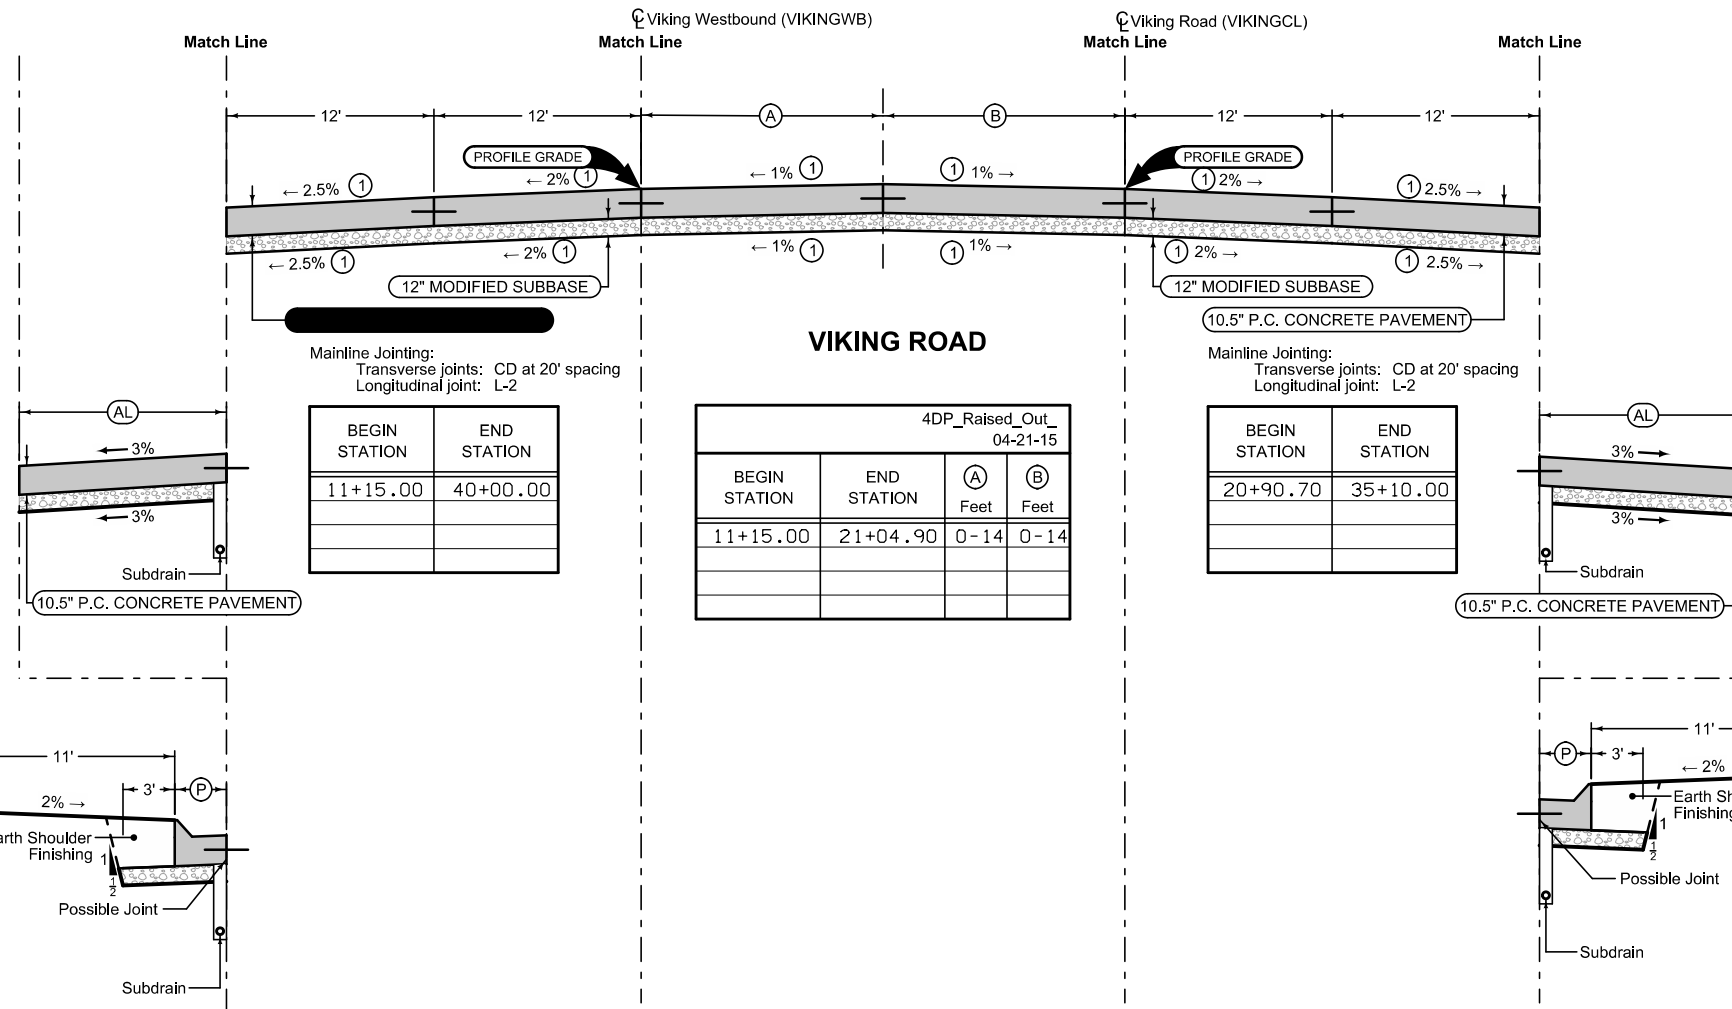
Match Line

℄ Viking Westbound (VIKINGWB)
Match Line

℄ Viking Road (VIKINGCL)
Match Line

Match Line

12'
12'
A
B
12'
12'

PROFILE GRADE
← 2.5% 1
← 2% 1
← 1% 1
1 1% →
PROFILE GRADE
1 2% →
1 2.5% →

← 2.5% 1
← 2% 1
← 1% 1
1 1% →
1 2% →
1 2.5% →

12" MODIFIED SUBBASE
12" MODIFIED SUBBASE
10.5" P.C. CONCRETE PAVEMENT

VIKING ROAD

Mainline Jointing:
Transverse joints: CD at 20' spacing
Longitudinal joint: L-2

Mainline Jointing:
Transverse joints: CD at 20' spacing
Longitudinal joint: L-2

AL
← 3%
← 3%

| BEGIN STATION | END STATION |
|---|---|
| 11+15.00 | 40+00.00 |
| | |
| | |
| | |

4DP_Raised_Out_
04-21-15

| BEGIN STATION | END STATION | A Feet | B Feet |
|---|---|---|---|
| 11+15.00 | 21+04.90 | 0-14 | 0-14 |
| | | | |
| | | | |
| | | | |

| BEGIN STATION | END STATION |
|---|---|
| 20+90.70 | 35+10.00 |
| | |
| | |
| | |

AL
3% →
3% →

Subdrain
10.5" P.C. CONCRETE PAVEMENT

Subdrain
10.5" P.C. CONCRETE PAVEMENT

11'
2% →
3'
P
arth Shoulder
Finishing
1
$\frac{1}{2}$
Possible Joint
Subdrain

11'
P
3'
← 2%
Earth Sh
Finishing
1
$\frac{1}{2}$
Possible Joint
Subdrain